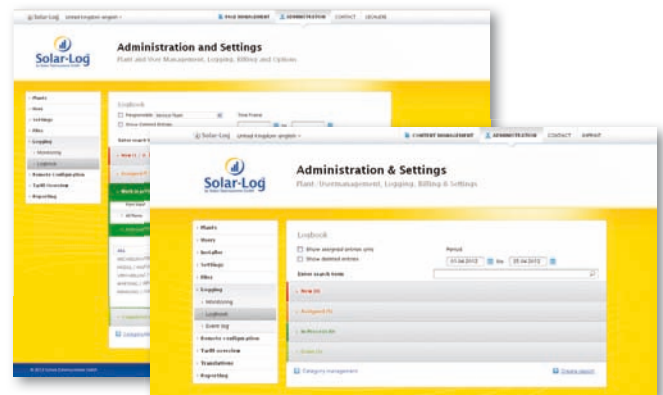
Solar-Log United Kingdom english
PAGE MANAGEMENT ADMINISTRATION CONTACT IMPRINT

Solar-Log

Administration and Settings
Plant and User Management, Logging, Billing and Options

Plants
Users
Settings
Files
Logging
Monitoring
Logbook
Remote configuration
Tariff overview
Reporting

Logbook
Responsible
Show deleted listings
Time frame
Enter search term
New
Assigned
Work in progress
Archived
Category management

© 2012 Solare Datensysteme GmbH

Solar-Log United Kingdom english
CONTENT MANAGEMENT ADMINISTRATION CONTACT IMPRINT

Solar-Log

Administration & Settings
Plant-, Usermanagement, Logging, Billing & Settings

Plants
Users
Installer
Settings
Files
Logging
Monitoring
Logbook
Event log
Remote configuration
Tariff overview
Translations
Reporting

Logbook
Show assigned entries only
Show deleted entries
Period
01.04.2012 to 25.04.2012
Enter search term
New (4)
Assigned (5)
In Process (8)
Done (0)
Category management
Create report